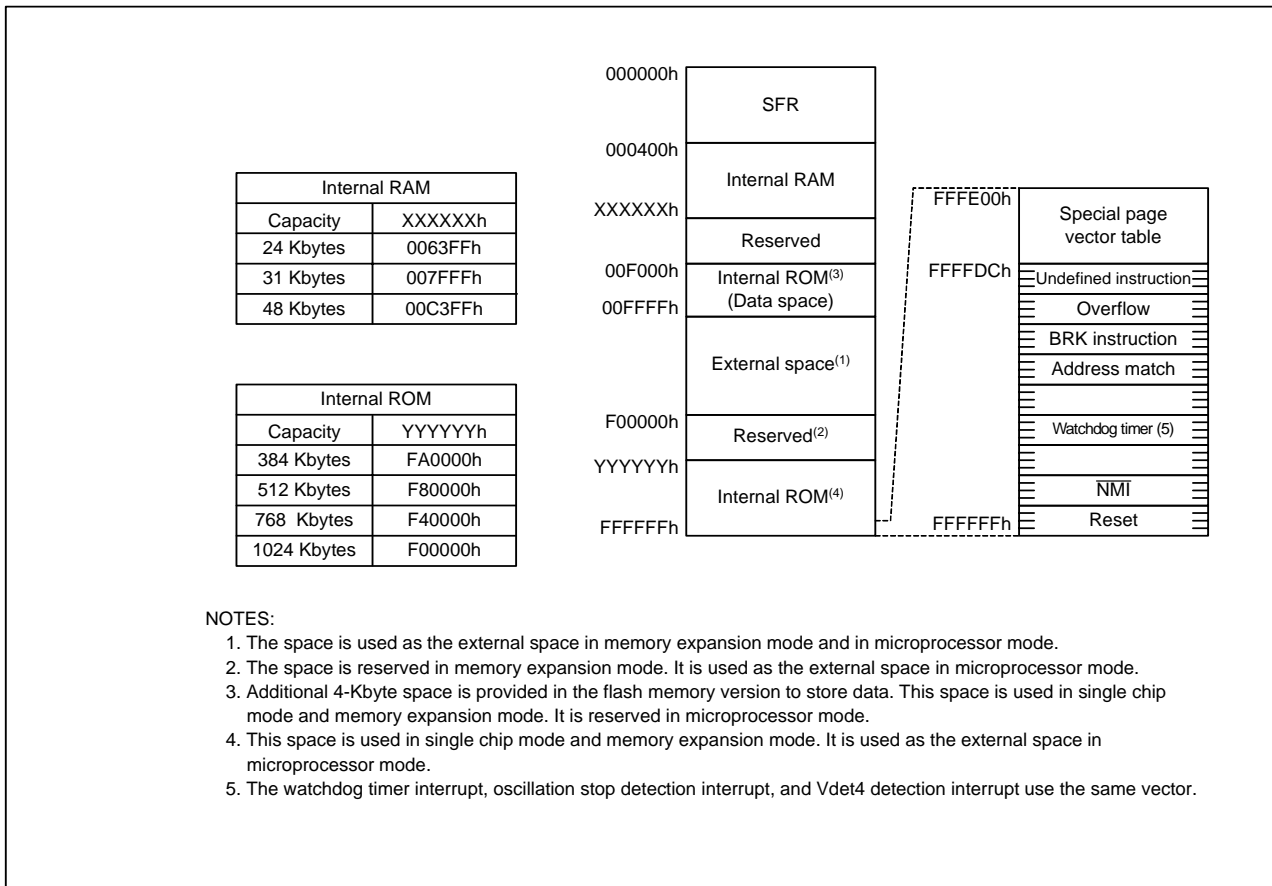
| Internal RAM | |
|---|---|
| Capacity | XXXXXXh |
| 24 Kbytes | 0063FFh |
| 31 Kbytes | 007FFFh |
| 48 Kbytes | 00C3FFh |

| Internal ROM | |
|---|---|
| Capacity | YYYYYYh |
| 384 Kbytes | FA0000h |
| 512 Kbytes | F80000h |
| 768 Kbytes | F40000h |
| 1024 Kbytes | F00000h |

000000h
SFR
000400h
Internal RAM
XXXXXXh
Reserved
00F000h
Internal ROM$^{(3)}$
(Data space)
00FFFFh
External space$^{(1)}$
F00000h
Reserved$^{(2)}$
YYYYYYh
Internal ROM$^{(4)}$
FFFFFFh

FFFE00h
Special page vector table
FFFFDCh
Undefined instruction
Overflow
BRK instruction
Address match
Watchdog timer (5)
$\overline{NMI}$
FFFFFFh
Reset

NOTES:
1. The space is used as the external space in memory expansion mode and in microprocessor mode.
2. The space is reserved in memory expansion mode. It is used as the external space in microprocessor mode.
3. Additional 4-Kbyte space is provided in the flash memory version to store data. This space is used in single chip mode and memory expansion mode. It is reserved in microprocessor mode.
4. This space is used in single chip mode and memory expansion mode. It is used as the external space in microprocessor mode.
5. The watchdog timer interrupt, oscillation stop detection interrupt, and Vdet4 detection interrupt use the same vector.